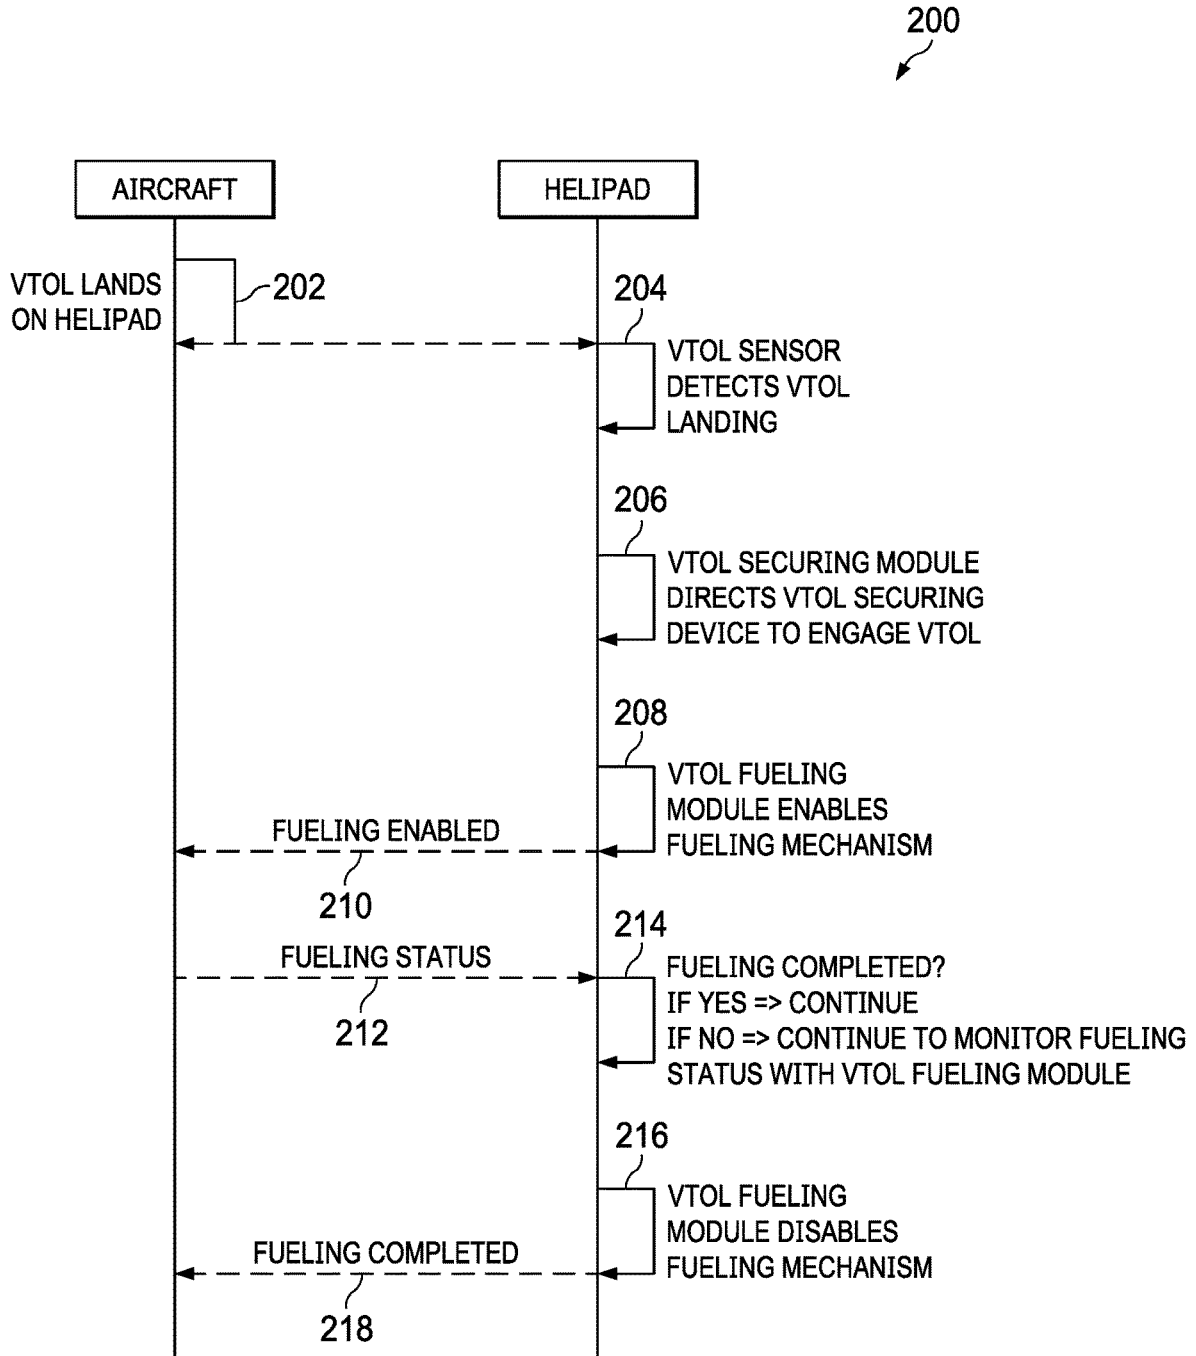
200

AIRCRAFT

HELIPAD

VTOL LANDS ON HELIPAD

202

204

VTOL SENSOR DETECTS VTOL LANDING

206

VTOL SECURING MODULE DIRECTS VTOL SECURING DEVICE TO ENGAGE VTOL

208

VTOL FUELING MODULE ENABLES FUELING MECHANISM

FUELING ENABLED

210

214

FUELING STATUS

212

FUELING COMPLETED?
IF YES => CONTINUE
IF NO => CONTINUE TO MONITOR FUELING STATUS WITH VTOL FUELING MODULE

216

VTOL FUELING MODULE DISABLES FUELING MECHANISM

FUELING COMPLETED

218